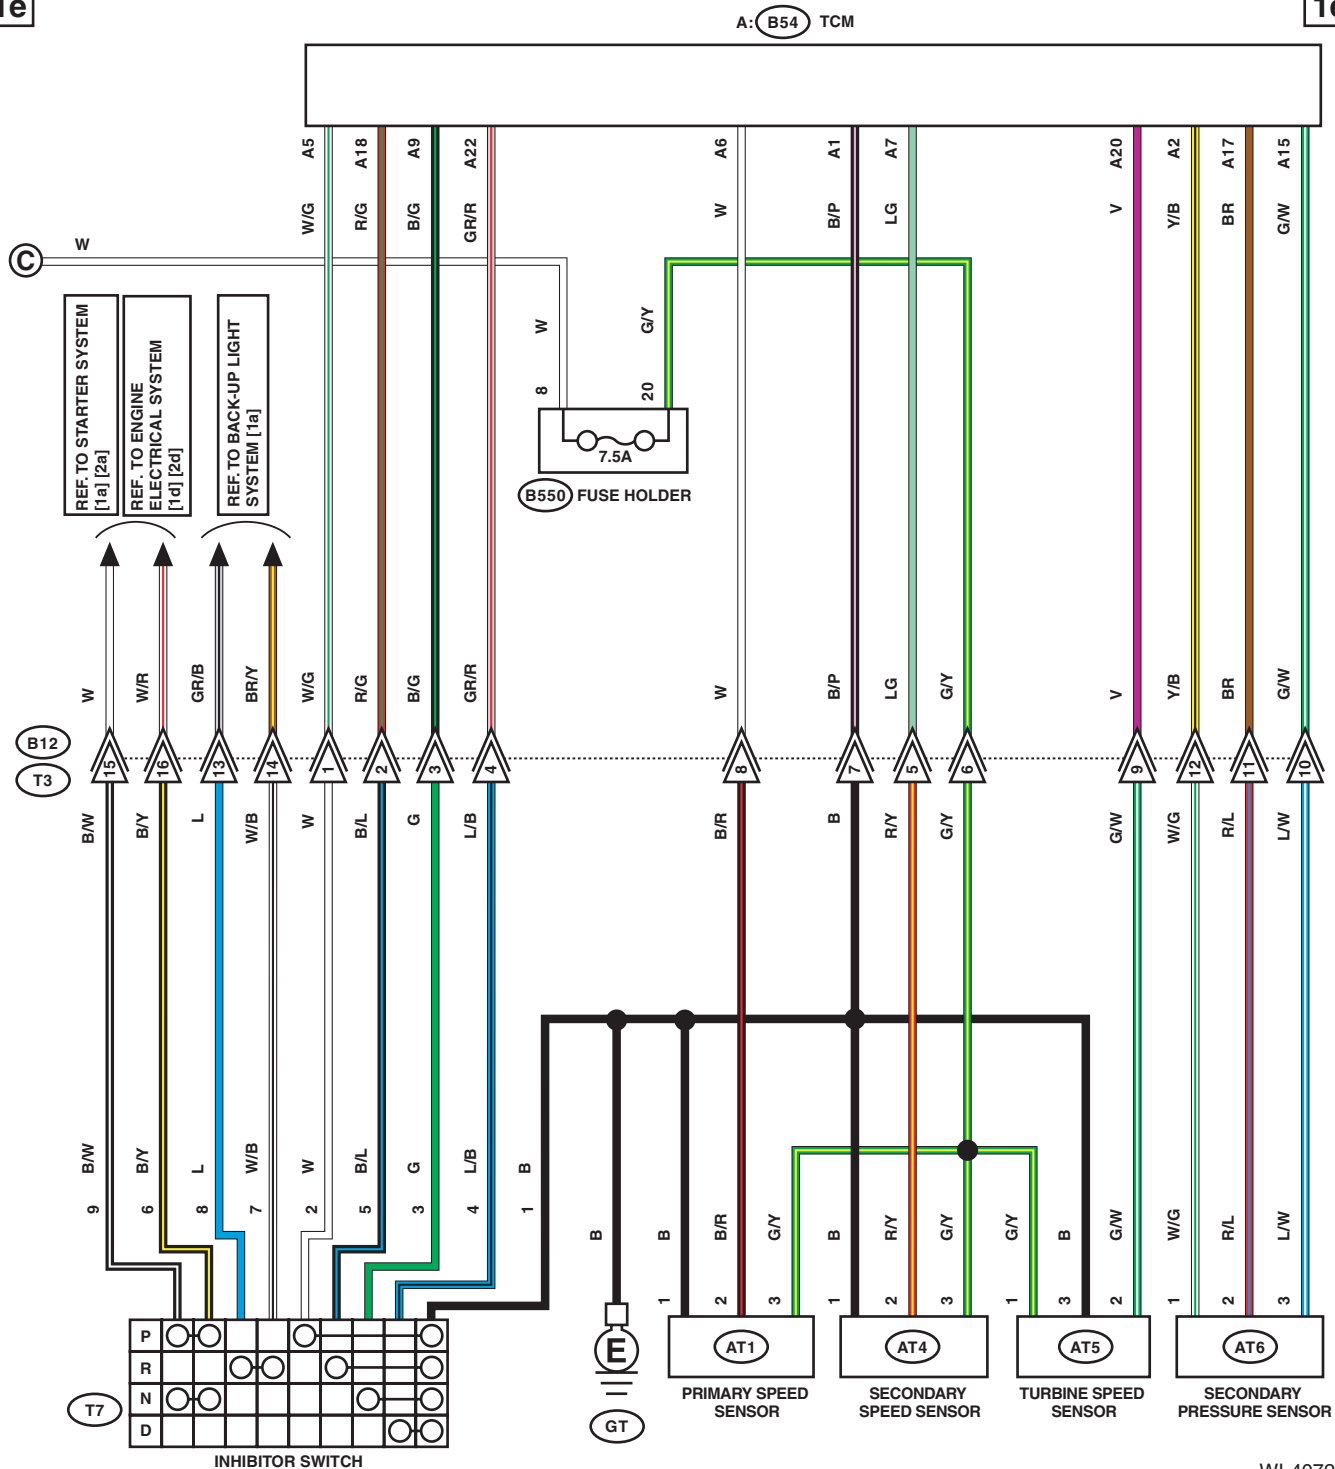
1e

A: B54 TCM

1e

A5 W/G
A18 R/G
A9 B/G
A22 GR/R
A6 W
A1 B/P
A7 LG
A20 V
A2 Y/B
A17 BR
A15 G/W

C W

REF. TO STARTER SYSTEM [1a] [2a]
REF. TO ENGINE ELECTRICAL SYSTEM [1d] [2d]
REF. TO BACK-UP LIGHT SYSTEM [1a]

W 8
G/Y 20
7.5A
B550 FUSE HOLDER

W W/R GR/B BR/Y W/G R/G B/G GR/R W B/P LG G/Y V Y/B BR G/W

B12
T3

15 16 13 14 1 2 3 4 8 7 5 6 9 12 11 10

B/W B/Y L W/B W B/L G L/B B/R B R/Y G/Y G/W W/G R/L L/W

B/W 9
B/Y 6
L 8
W/B 7
W 2
B/L 5
G 3
L/B 4
B 1

B
B 1
B/R 2
G/Y 3
B 1
R/Y 2
G/Y 3
G/Y 1
B 3
G/W 2
W/G 1
R/L 2
L/W 3

P
R
N
D
T7
INHIBITOR SWITCH

E
GT

AT1
PRIMARY SPEED SENSOR
AT4
SECONDARY SPEED SENSOR
AT5
TURBINE SPEED SENSOR
AT6
SECONDARY PRESSURE SENSOR

WI-4079